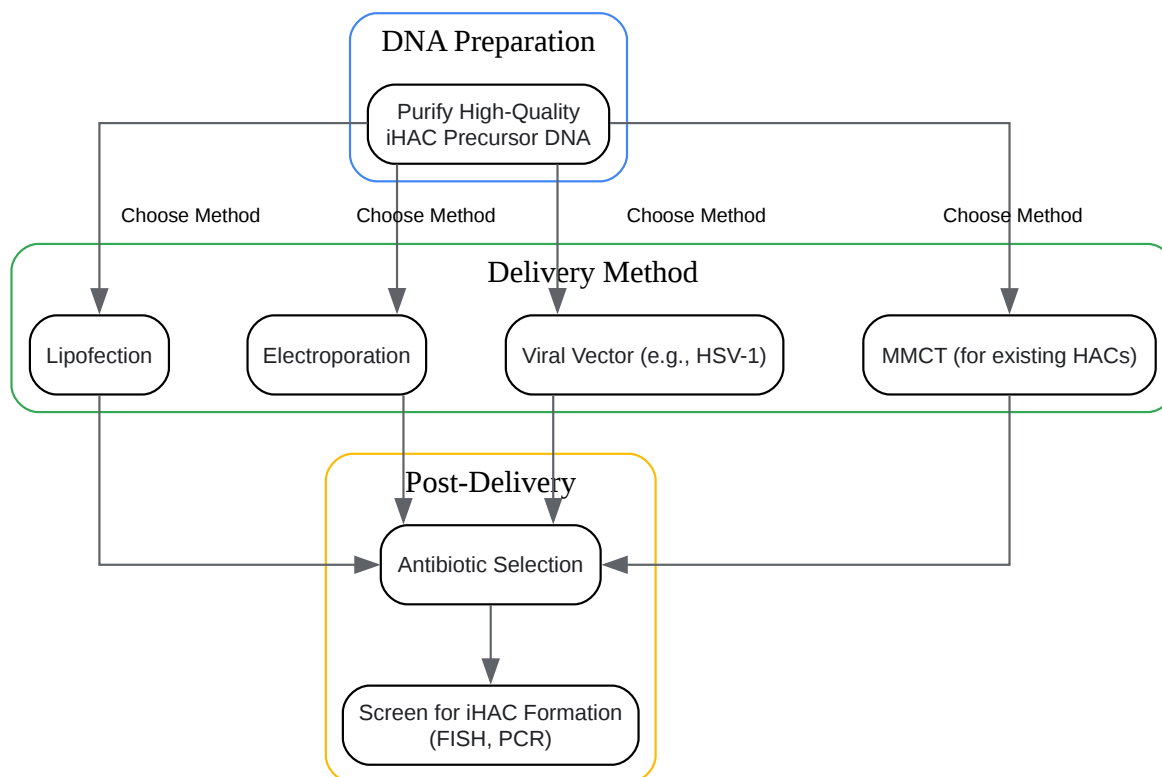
DNA Preparation

Purify High-Quality iHAC Precursor DNA

Choose Method

Choose Method

Choose Method

Choose Method

Delivery Method

Lipofection

Electroporation

Viral Vector (e.g., HSV-1)

MMCT (for existing HACs)

Post-Delivery

Antibiotic Selection

Screen for iHAC Formation (FISH, PCR)